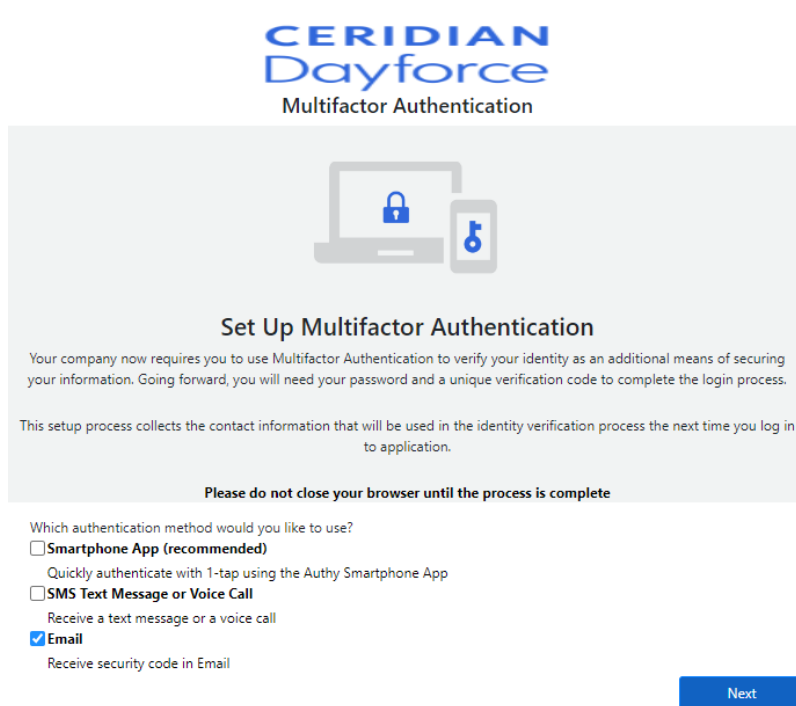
CERIDIAN
Dayforce
Multifactor Authentication

Set Up Multifactor Authentication

Your company now requires you to use Multifactor Authentication to verify your identity as an additional means of securing your information. Going forward, you will need your password and a unique verification code to complete the login process.

This setup process collects the contact information that will be used in the identity verification process the next time you log in to application.

Please do not close your browser until the process is complete

Which authentication method would you like to use?

Smartphone App (recommended)
Quickly authenticate with 1-tap using the Authy Smartphone App

SMS Text Message or Voice Call
Receive a text message or a voice call

Email
Receive security code in Email

Next